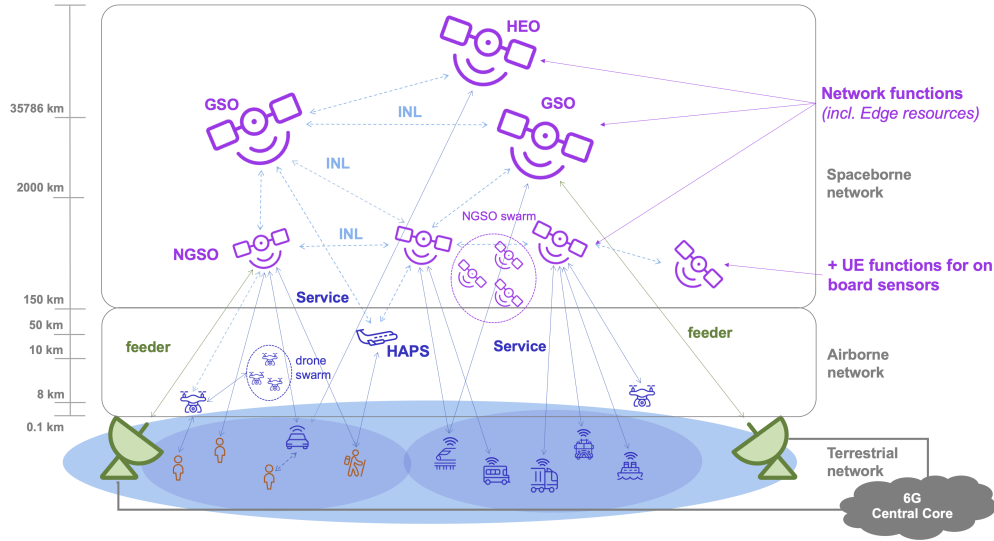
HEO

35786 km

GSO

INL

GSO

Network functions
(incl. Edge resources)

INL

Spaceborne network

2000 km

NGSO swarm

INL

NGSO

+ UE functions for on board sensors

150 km

Service

50 km

feeder

HAPS

Service

feeder

10 km

drone swarm

Airborne network

8 km

0.1 km

Terrestrial network

6G Central Core